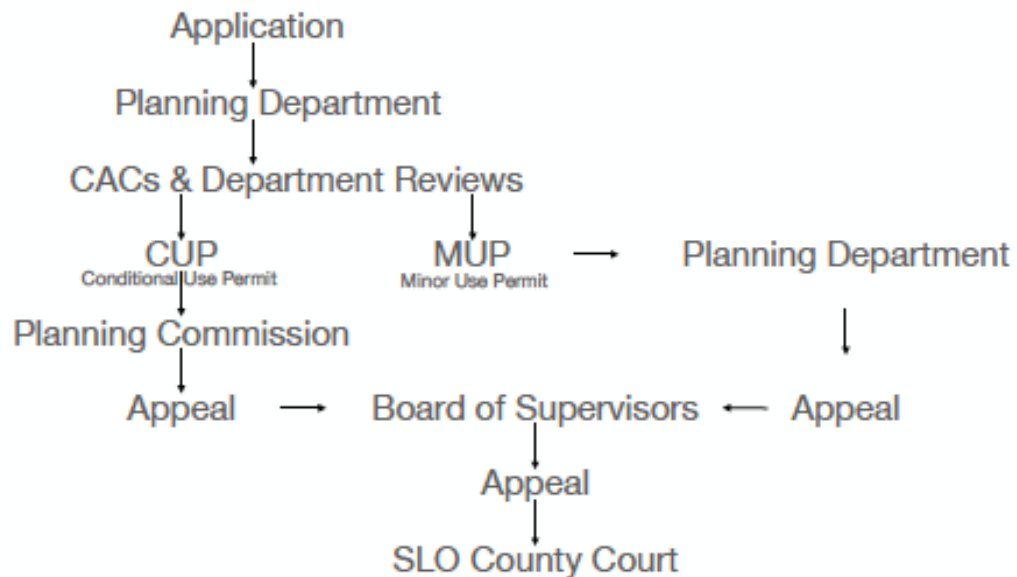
Application

Planning Department

CACs & Department Reviews

CUP
Conditional Use Permit

MUP
Minor Use Permit

Planning Department

Planning Commission

Appeal

Board of Supervisors

Appeal

Appeal

SLO County Court